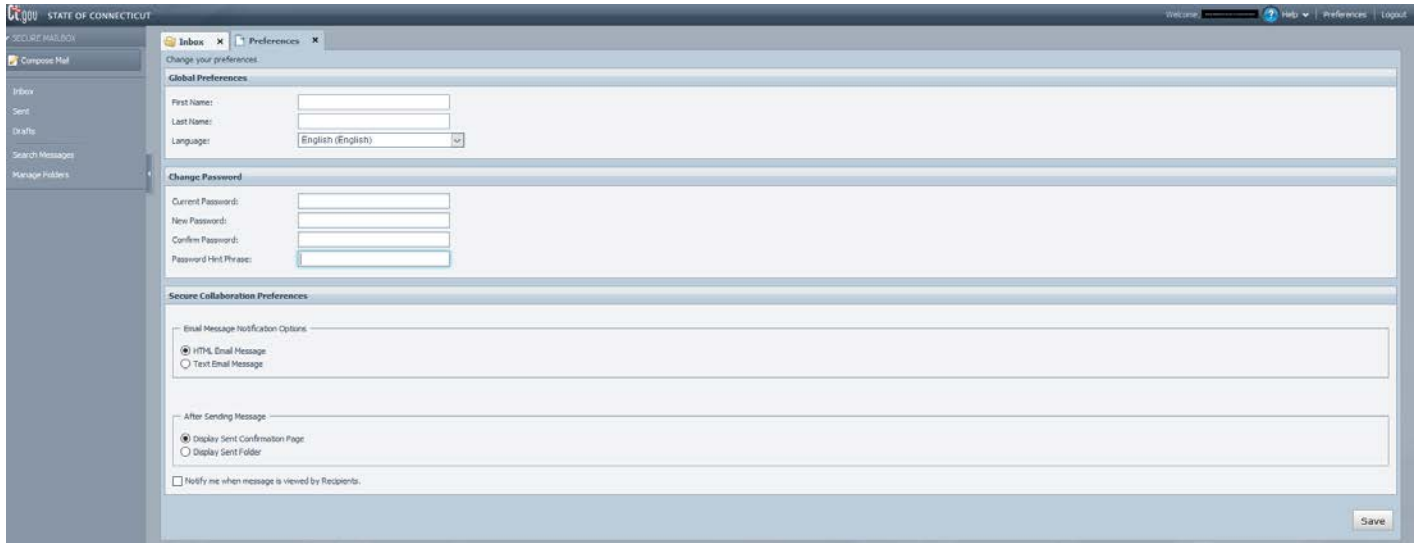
ct.gov STATE OF CONNECTICUT

Welcome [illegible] Help | Preferences | Logout

SECURE MAILBOX

Compose Mail

Inbox
Sent
Drafts
Search Messages
Manage Folders

Inbox × Preferences ×

Change your preferences.

Global Preferences

First Name:
Last Name:
Language: English (English)

Change Password

Current Password:
New Password:
Confirm Password:
Password Hint Phrase:

Secure Collaboration Preferences

Email Message Notification Options

HTML Email Message
Text Email Message

After Sending Message

Display Sent Confirmation Page
Display Sent Folder

Notify me when message is viewed by Recipients.

Save